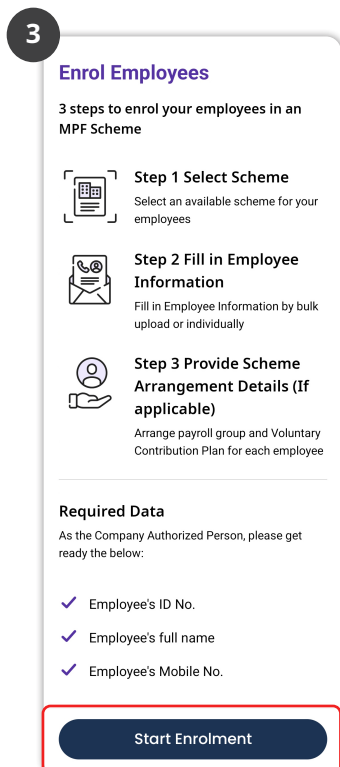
3

Enrol Employees

3 steps to enrol your employees in an MPF Scheme

Step 1 Select Scheme
Select an available scheme for your employees

Step 2 Fill in Employee Information
Fill in Employee Information by bulk upload or individually

Step 3 Provide Scheme Arrangement Details (If applicable)
Arrange payroll group and Voluntary Contribution Plan for each employee

Required Data
As the Company Authorized Person, please get ready the below:

Employee's ID No.
Employee's full name
Employee's Mobile No.

Start Enrolment